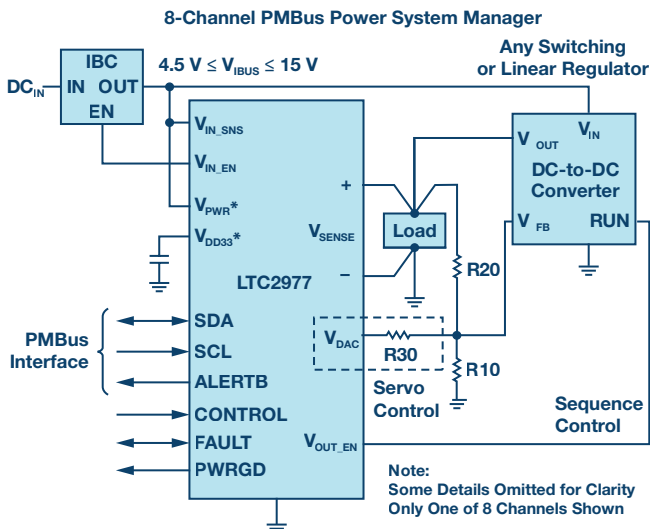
8-Channel PMBus Power System Manager

$DC_{IN}$

IBC
IN OUT
EN

$4.5 V \leq V_{IBUS} \leq 15 V$

Any Switching or Linear Regulator

$V_{IN\_SNS}$

$V_{IN\_EN}$

$V_{PWR}$*

$V_{DD33}$*

$V_{SENSE}$

+

–

LTC2977

Load

$V_{OUT}$ $V_{IN}$

DC-to-DC Converter

$V_{FB}$ RUN

R20

PMBus Interface

SDA

SCL

ALERTB

CONTROL

FAULT

PWRGD

$V_{DAC}$

R30

R10

Servo Control

Sequence Control

$V_{OUT\_EN}$

Note:
Some Details Omitted for Clarity
Only One of 8 Channels Shown